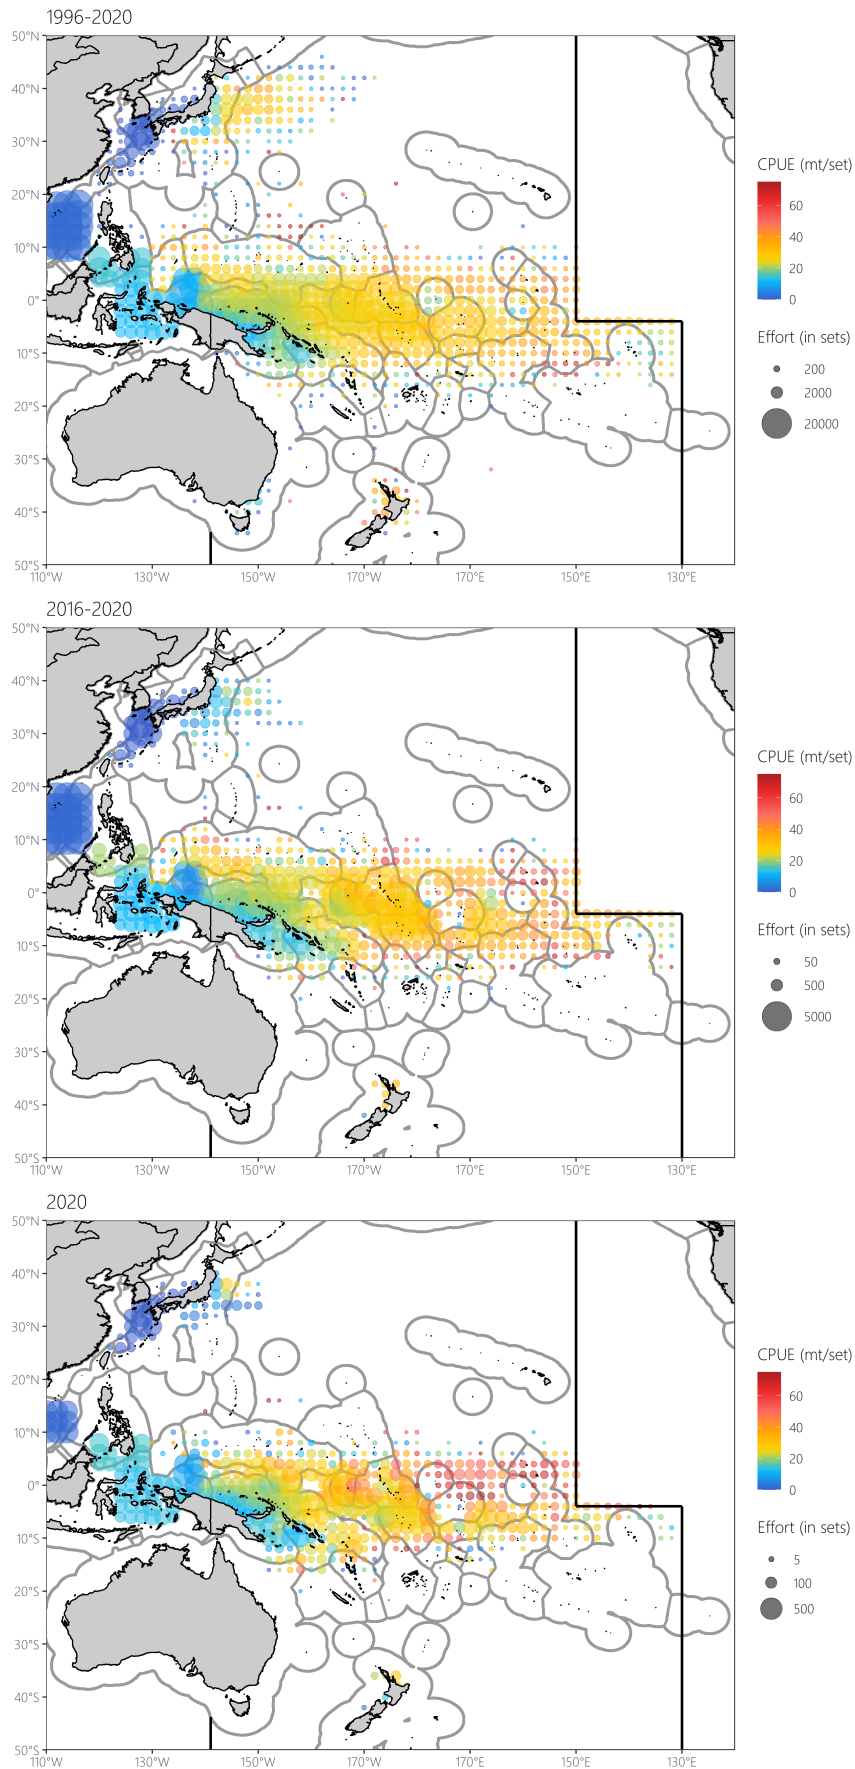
1996-2020

50°N
40°N
30°N
20°N
10°N
0°
10°S
20°S
30°S
40°S
50°S
110°W 130°W 150°W 170°W 170°E 150°E 130°E

CPUE (mt/set)
60
40
20
0

Effort (in sets)
200
2000
20000

2016-2020

50°N
40°N
30°N
20°N
10°N
0°
10°S
20°S
30°S
40°S
50°S
110°W 130°W 150°W 170°W 170°E 150°E 130°E

CPUE (mt/set)
60
40
20
0

Effort (in sets)
50
500
5000

2020

50°N
40°N
30°N
20°N
10°N
0°
10°S
20°S
30°S
40°S
50°S
110°W 130°W 150°W 170°W 170°E 150°E 130°E

CPUE (mt/set)
60
40
20
0

Effort (in sets)
5
100
500